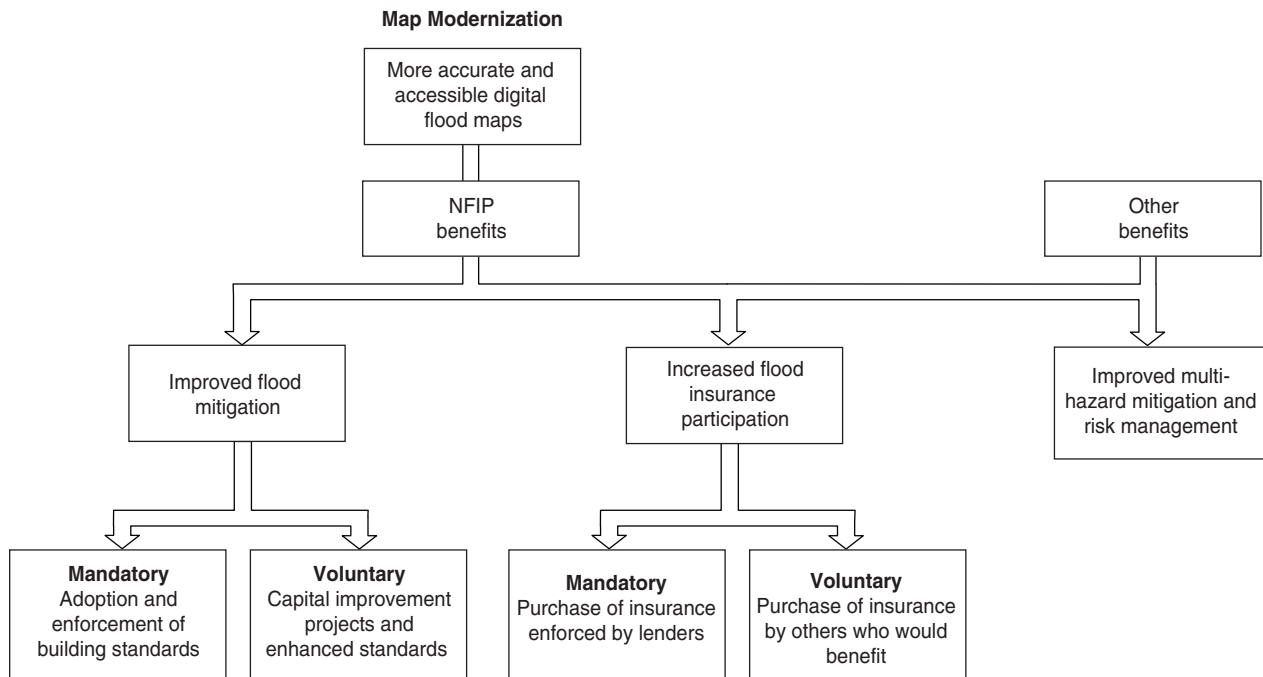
**Map Modernization**

More accurate and accessible digital flood maps

NFIP benefits

Other benefits

Improved flood mitigation

Increased flood insurance participation

Improved multi-hazard mitigation and risk management

**Mandatory**
Adoption and enforcement of building standards

**Voluntary**
Capital improvement projects and enhanced standards

**Mandatory**
Purchase of insurance enforced by lenders

**Voluntary**
Purchase of insurance by others who would benefit